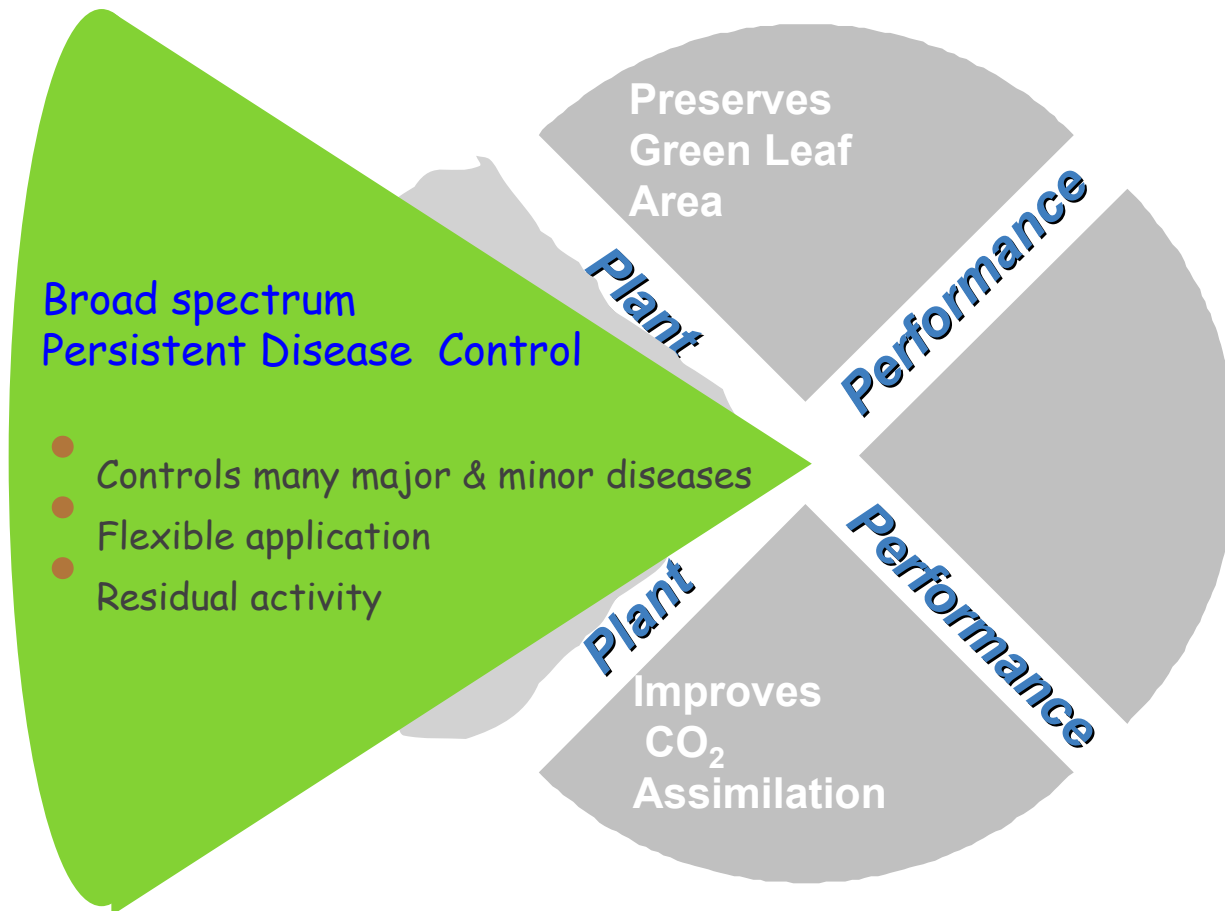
Preserves Green Leaf Area

Plant

Performance

Broad spectrum
Persistent Disease Control

Controls many major & minor diseases
Flexible application
Residual activity

Plant

Performance

Improves $CO_2$ Assimilation